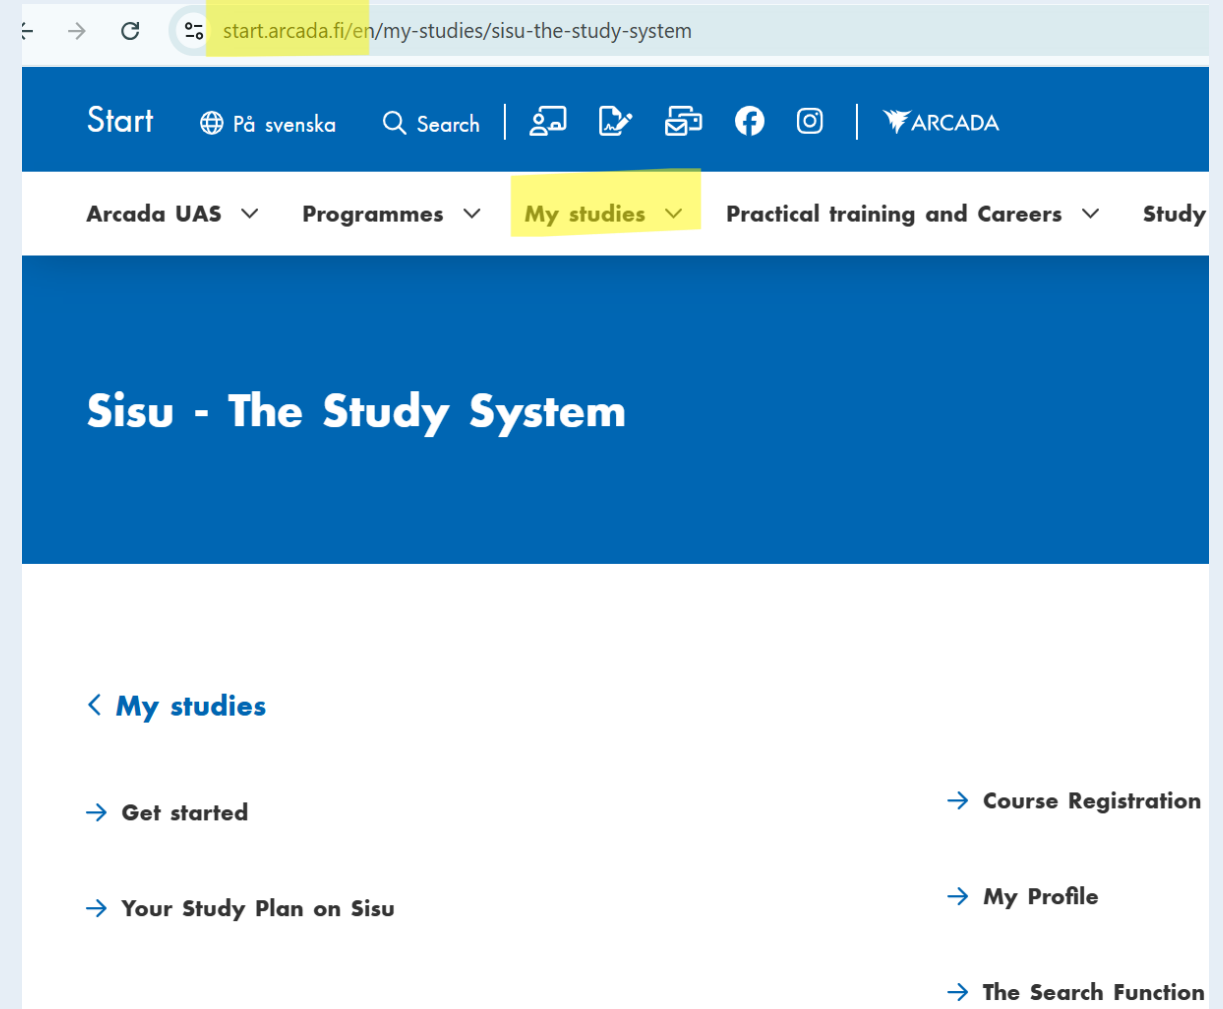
start.arcada.fi/en/my-studies/sisu-the-study-system

Start På svenska Search ARCADA

Arcada UAS Programmes My studies Practical training and Careers Study

Sisu - The Study System

My studies

Get started

Your Study Plan on Sisu

Course Registration

My Profile

The Search Function